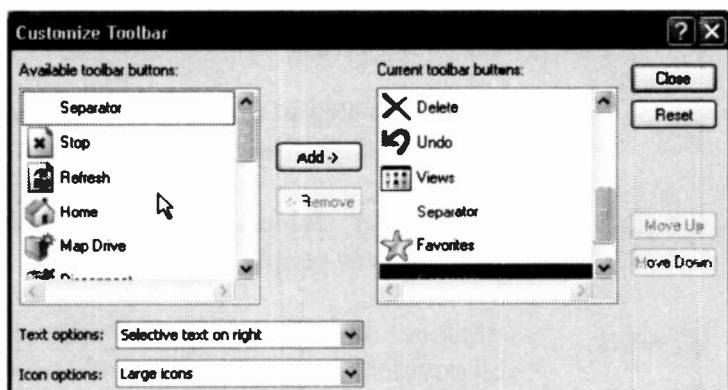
Customize Toolbar

Available toolbar buttons:

Separator

Stop

Refresh

Home

Map Drive

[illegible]

Add ->

<- Remove

Current toolbar buttons:

Delete

Undo

Views

Separator

Favorites

Close

Reset

Move Up

Move Down

Text options: Selective text on right

Icon options: Large icons